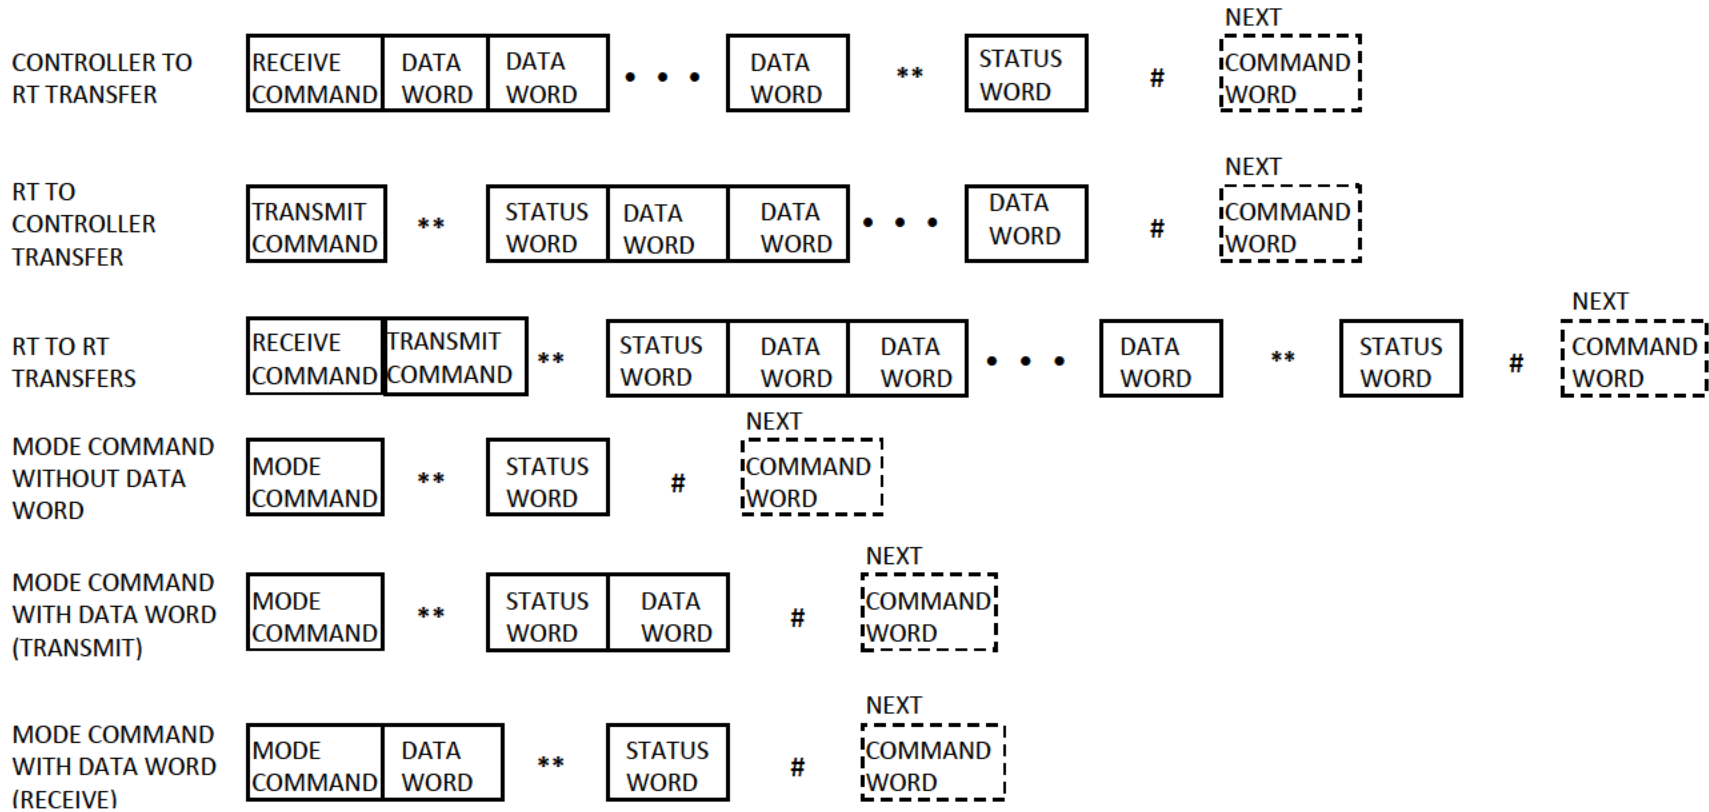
CONTROLLER TO RT TRANSFER

RECEIVE COMMAND | DATA WORD | DATA WORD • • • DATA WORD ** STATUS WORD # NEXT COMMAND WORD

RT TO CONTROLLER TRANSFER

TRANSMIT COMMAND ** STATUS WORD | DATA WORD | DATA WORD • • • DATA WORD # NEXT COMMAND WORD

RT TO RT TRANSFERS

RECEIVE COMMAND | TRANSMIT COMMAND ** STATUS WORD | DATA WORD | DATA WORD • • • DATA WORD ** STATUS WORD # NEXT COMMAND WORD

MODE COMMAND WITHOUT DATA WORD

MODE COMMAND ** STATUS WORD # NEXT COMMAND WORD

MODE COMMAND WITH DATA WORD (TRANSMIT)

MODE COMMAND ** STATUS WORD | DATA WORD # NEXT COMMAND WORD

MODE COMMAND WITH DATA WORD (RECEIVE)

MODE COMMAND | DATA WORD ** STATUS WORD # NEXT COMMAND WORD